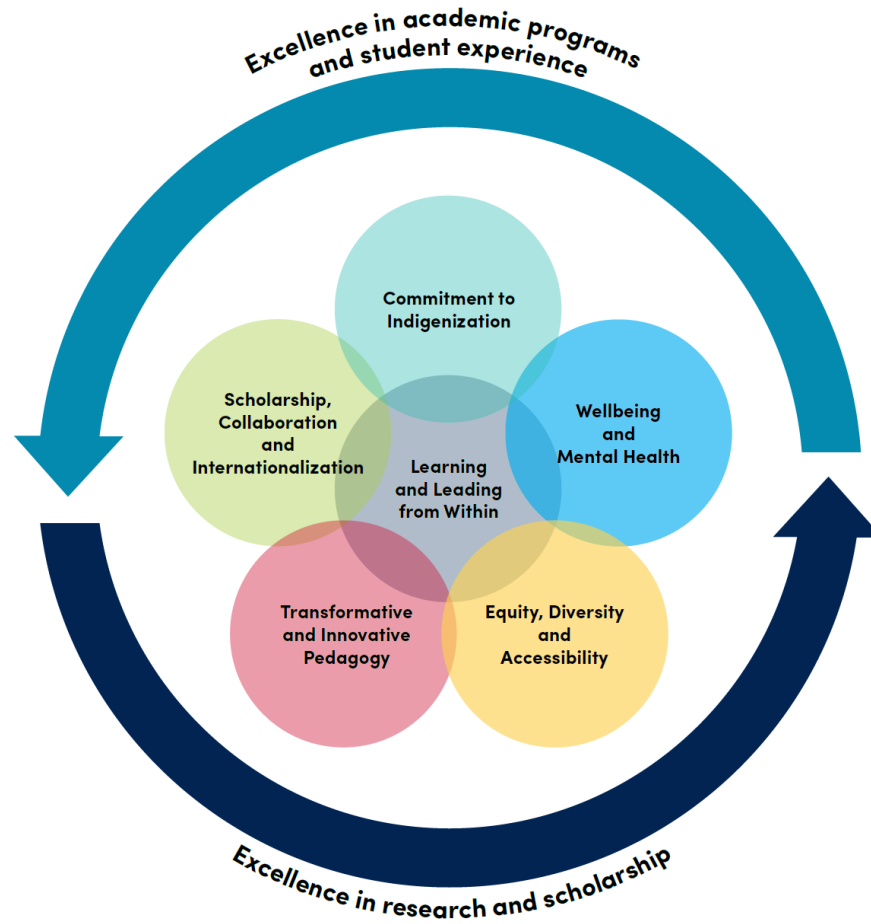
Excellence in academic programs and student experience

Commitment to Indigenization

Scholarship, Collaboration and Internationalization

Wellbeing and Mental Health

Learning and Leading from Within

Transformative and Innovative Pedagogy

Equity, Diversity and Accessibility

Excellence in research and scholarship